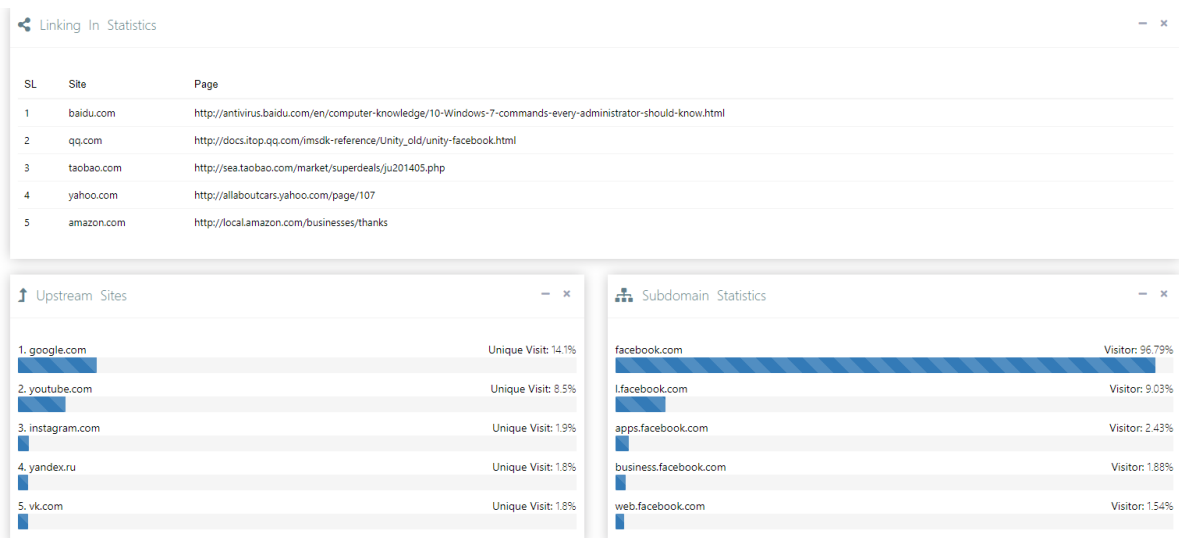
Linking In Statistics

– ×

| SL | Site | Page |
|---|---|---|
| 1 | baidu.com | http://antivirus.baidu.com/en/computer-knowledge/10-Windows-7-commands-every-administrator-should-know.html |
| 2 | qq.com | http://docs.itop.qq.com/imsdk-reference/Unity_old/unity-facebook.html |
| 3 | taobao.com | http://sea.taobao.com/market/superdeals/ju201405.php |
| 4 | yahoo.com | http://allaboutcars.yahoo.com/page/107 |
| 5 | amazon.com | http://local.amazon.com/businesses/thanks |

Upstream Sites

– ×

1. google.com Unique Visit: 14.1%

2. youtube.com Unique Visit: 8.5%

3. instagram.com Unique Visit: 1.9%

4. yandex.ru Unique Visit: 1.8%

5. vk.com Unique Visit: 1.8%

Subdomain Statistics

– ×

facebook.com Visitor: 96.79%

l.facebook.com Visitor: 9.03%

apps.facebook.com Visitor: 2.43%

business.facebook.com Visitor: 1.88%

web.facebook.com Visitor: 1.54%